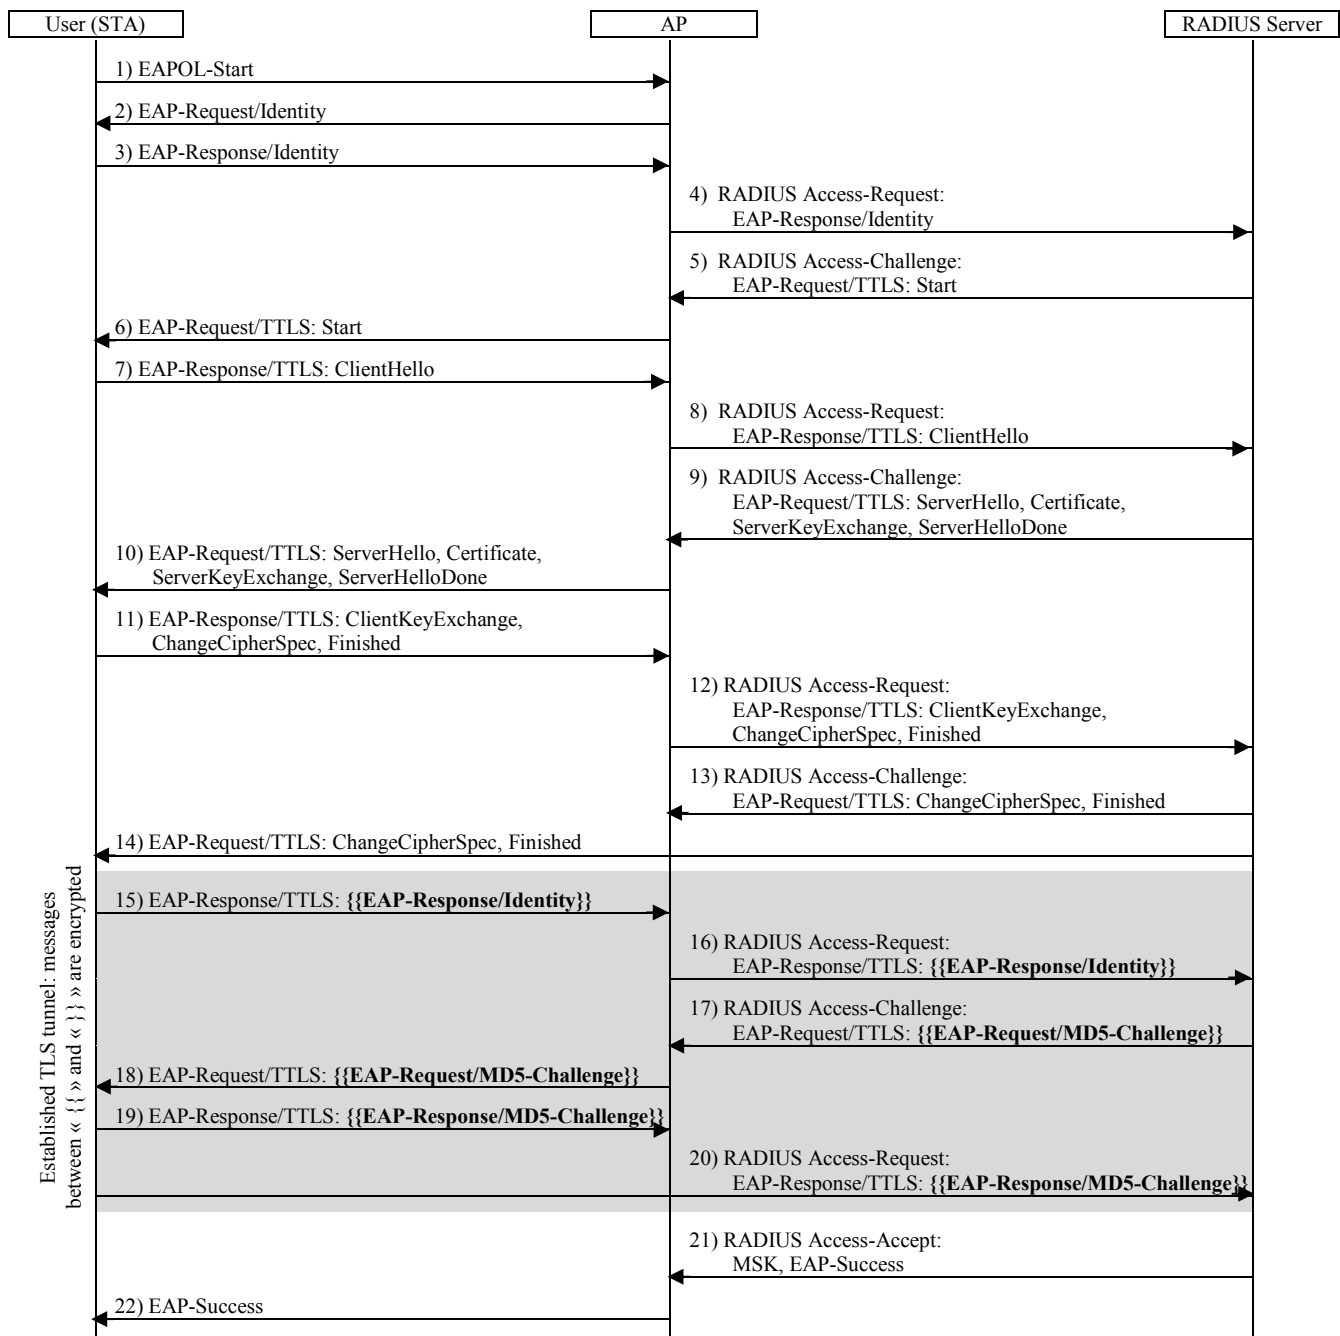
User (STA)

AP

RADIUS Server

1) EAPOL-Start

2) EAP-Request/Identity

3) EAP-Response/Identity

4) RADIUS Access-Request:
EAP-Response/Identity

5) RADIUS Access-Challenge:
EAP-Request/TTLS: Start

6) EAP-Request/TTLS: Start

7) EAP-Response/TTLS: ClientHello

8) RADIUS Access-Request:
EAP-Response/TTLS: ClientHello

9) RADIUS Access-Challenge:
EAP-Request/TTLS: ServerHello, Certificate, ServerKeyExchange, ServerHelloDone

10) EAP-Request/TTLS: ServerHello, Certificate, ServerKeyExchange, ServerHelloDone

11) EAP-Response/TTLS: ClientKeyExchange, ChangeCipherSpec, Finished

12) RADIUS Access-Request:
EAP-Response/TTLS: ClientKeyExchange, ChangeCipherSpec, Finished

13) RADIUS Access-Challenge:
EAP-Request/TTLS: ChangeCipherSpec, Finished

14) EAP-Request/TTLS: ChangeCipherSpec, Finished

Established TLS tunnel: messages between « {{ » and « }} » are encrypted

15) EAP-Response/TTLS: **{{EAP-Response/Identity}}**

16) RADIUS Access-Request:
EAP-Response/TTLS: **{{EAP-Response/Identity}}**

17) RADIUS Access-Challenge:
EAP-Request/TTLS: **{{EAP-Request/MD5-Challenge}}**

18) EAP-Request/TTLS: **{{EAP-Request/MD5-Challenge}}**

19) EAP-Response/TTLS: **{{EAP-Response/MD5-Challenge}}**

20) RADIUS Access-Request:
EAP-Response/TTLS: **{{EAP-Response/MD5-Challenge}}**

21) RADIUS Access-Accept:
MSK, EAP-Success

22) EAP-Success